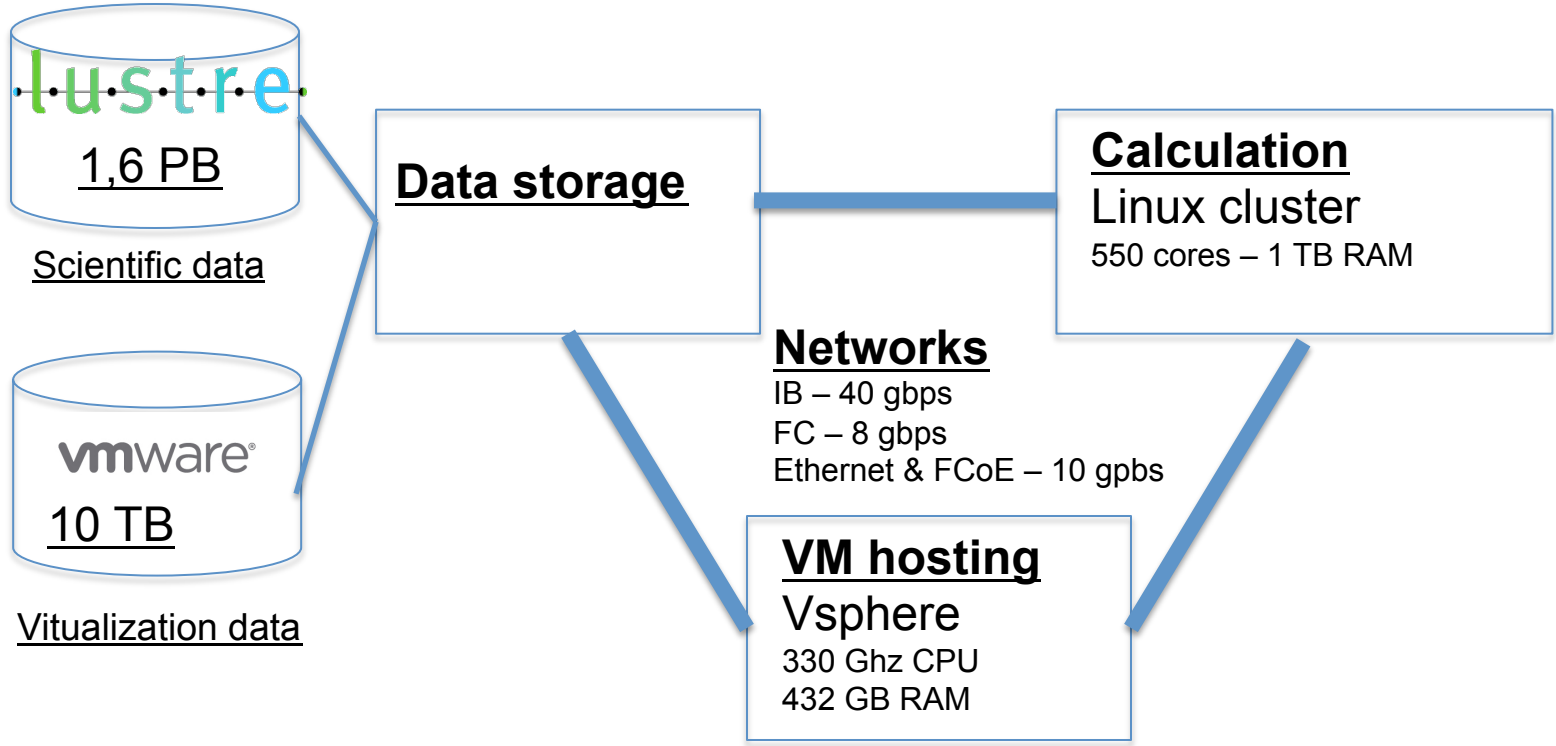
lustre

1,6 PB

Scientific data

vmware

10 TB

Vitualization data

Data storage

Calculation
Linux cluster
550 cores – 1 TB RAM

Networks
IB – 40 gbps
FC – 8 gbps
Ethernet & FCoE – 10 gpbs

VM hosting
Vsphere
330 Ghz CPU
432 GB RAM